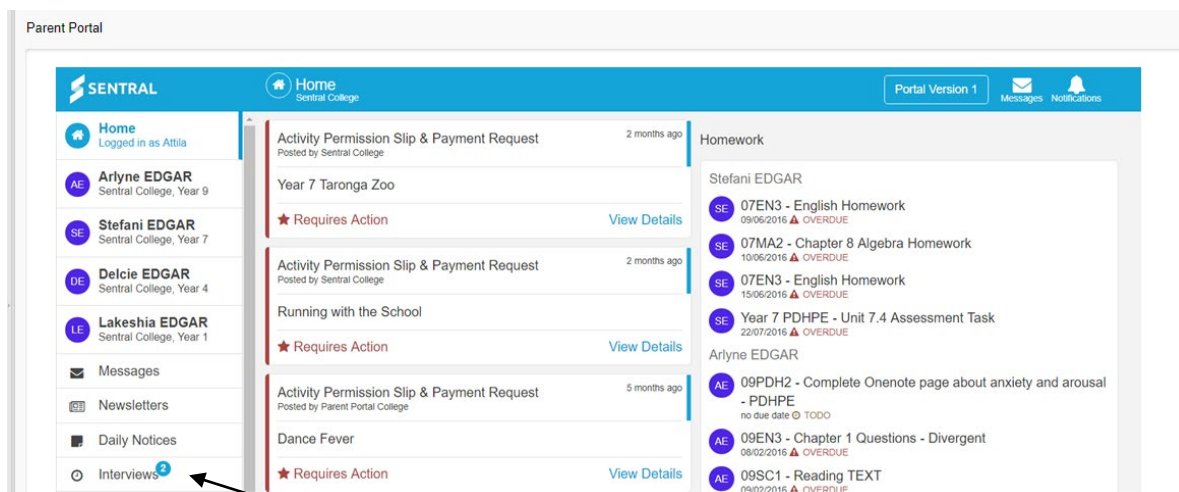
Parent Portal

SENTRAL

Home
Sentral College

Portal Version 1

Messages Notifications

Home
Logged in as Attila

AE Arlyne EDGAR
Sentral College, Year 9

SE Stefani EDGAR
Sentral College, Year 7

DE Delcie EDGAR
Sentral College, Year 4

LE Lakeshia EDGAR
Sentral College, Year 1

Messages

Newsletters

Daily Notices

Interviews 2

Activity Permission Slip & Payment Request
Posted by Sentral College
2 months ago

Year 7 Taronga Zoo

★ Requires Action
View Details

Activity Permission Slip & Payment Request
Posted by Sentral College
2 months ago

Running with the School

★ Requires Action
View Details

Activity Permission Slip & Payment Request
Posted by Parent Portal College
5 months ago

Dance Fever

★ Requires Action
View Details

Homework

Stefani EDGAR

SE 07EN3 - English Homework
09/06/2016 OVERDUE

SE 07MA2 - Chapter 8 Algebra Homework
10/06/2016 OVERDUE

SE 07EN3 - English Homework
15/06/2016 OVERDUE

SE Year 7 PDHPE - Unit 7.4 Assessment Task
22/07/2016 OVERDUE

Arlyne EDGAR

AE 09PDH2 - Complete Onenote page about anxiety and arousal - PDHPE
no due date TODO

AE 09EN3 - Chapter 1 Questions - Divergent
08/02/2016 OVERDUE

AE 09SC1 - Reading TEXT
09/02/2016 OVERDUE